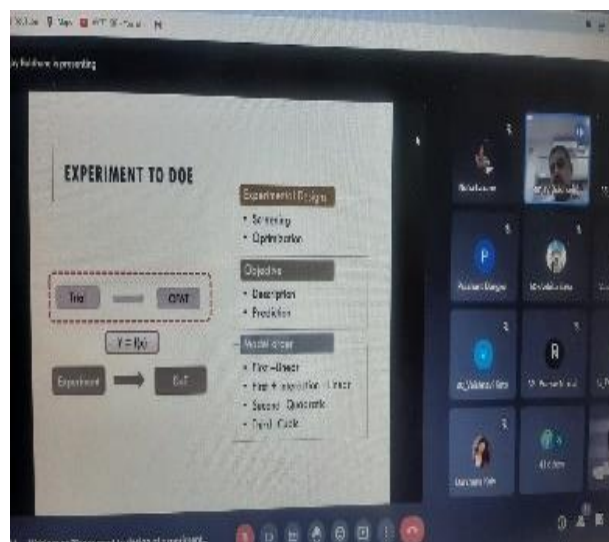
EXPERIMENT TO DOE

Experimental Designs
• Screening
• Optimization

Objective
• Description
• Prediction

Model Order
• First – Linear
• First + interaction – Linear
• Second – Quadratic
• Third – Cubic

Trial

OFAT

Y = f(x)

Experiment

DoE

P

R

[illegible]